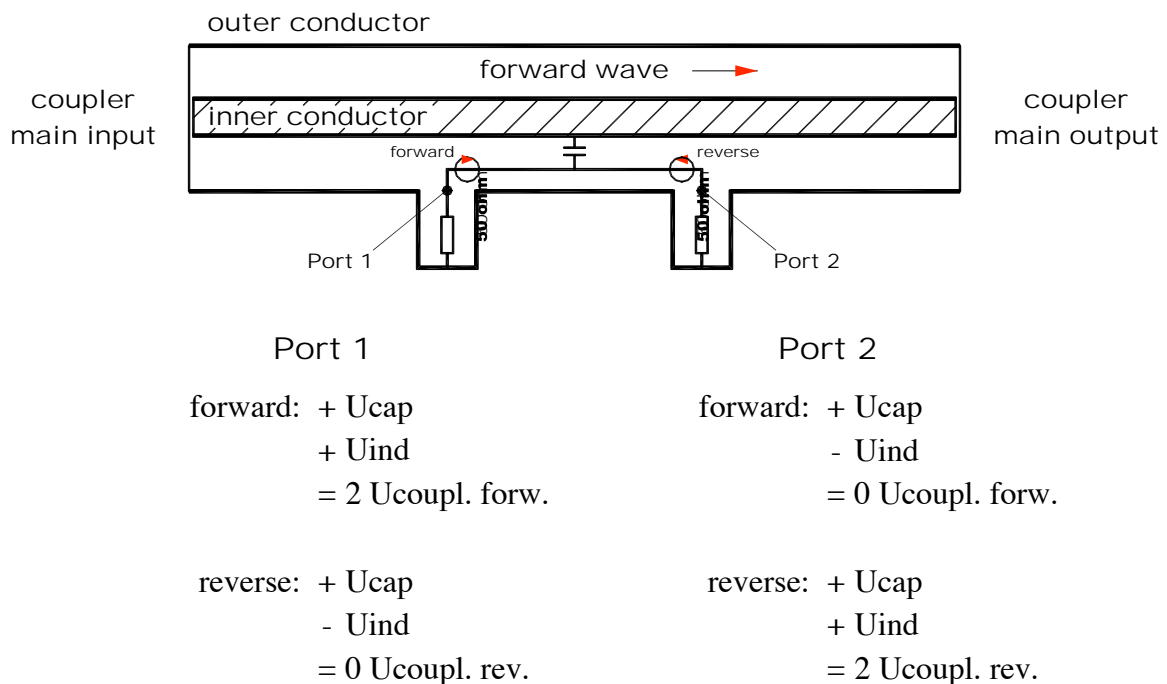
outer conductor

forward wave

coupler main input

inner conductor

coupler main output

forward

reverse

50 ohm

50 ohm

Port 1

Port 2

Port 1

forward: + Ucap
+ Uind
= 2 Ucoupl. forw.

reverse: + Ucap
- Uind
= 0 Ucoupl. rev.

Port 2

forward: + Ucap
- Uind
= 0 Ucoupl. forw.

reverse: + Ucap
+ Uind
= 2 Ucoupl. rev.